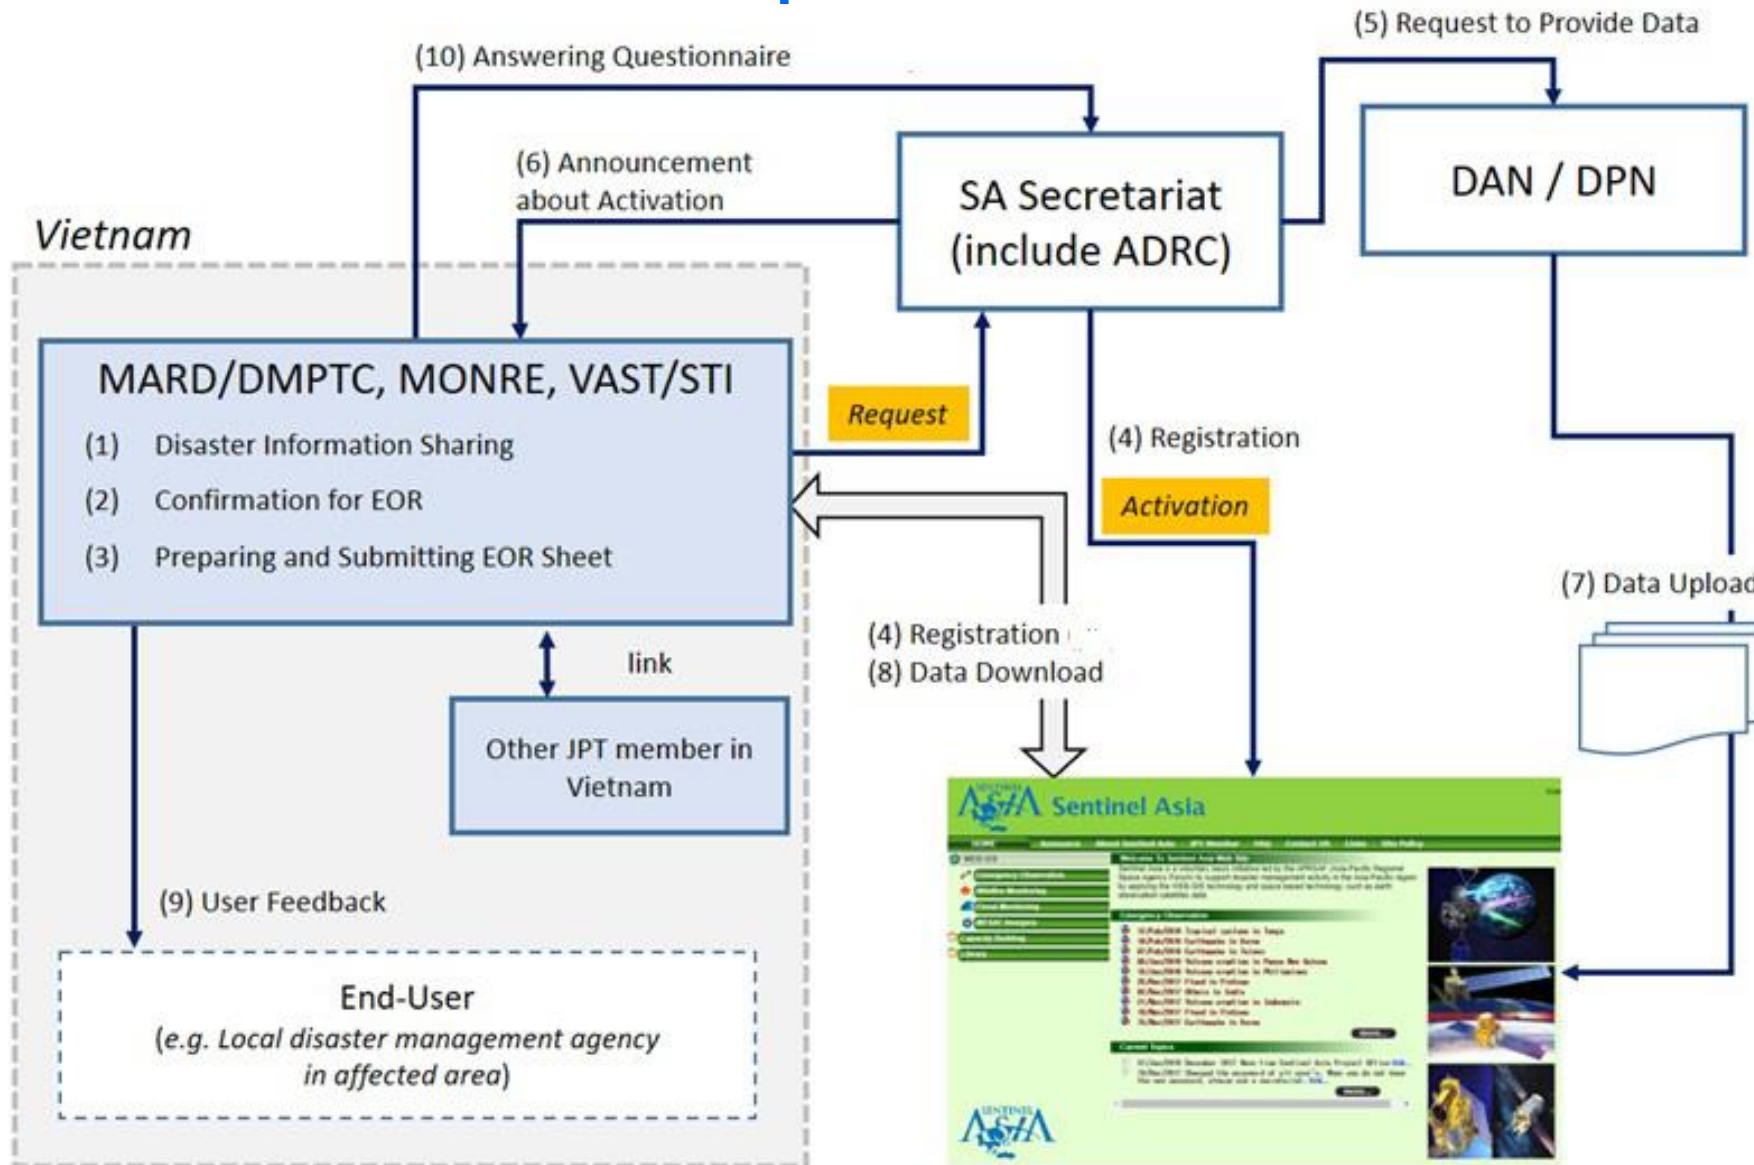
(5) Request to Provide Data

(10) Answering Questionnaire

(6) Announcement about Activation

SA Secretariat (include ADRC)

DAN / DPN

Vietnam

MARD/DMPTC, MONRE, VAST/STI

(1) Disaster Information Sharing

(2) Confirmation for EOR

(3) Preparing and Submitting EOR Sheet

Request

(4) Registration

Activation

(7) Data Upload

(4) Registration

(8) Data Download

link

Other JPT member in Vietnam

(9) User Feedback

End-User

(e.g. Local disaster management agency in affected area)

Sentinel Asia

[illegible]

SENTINEL ASIA